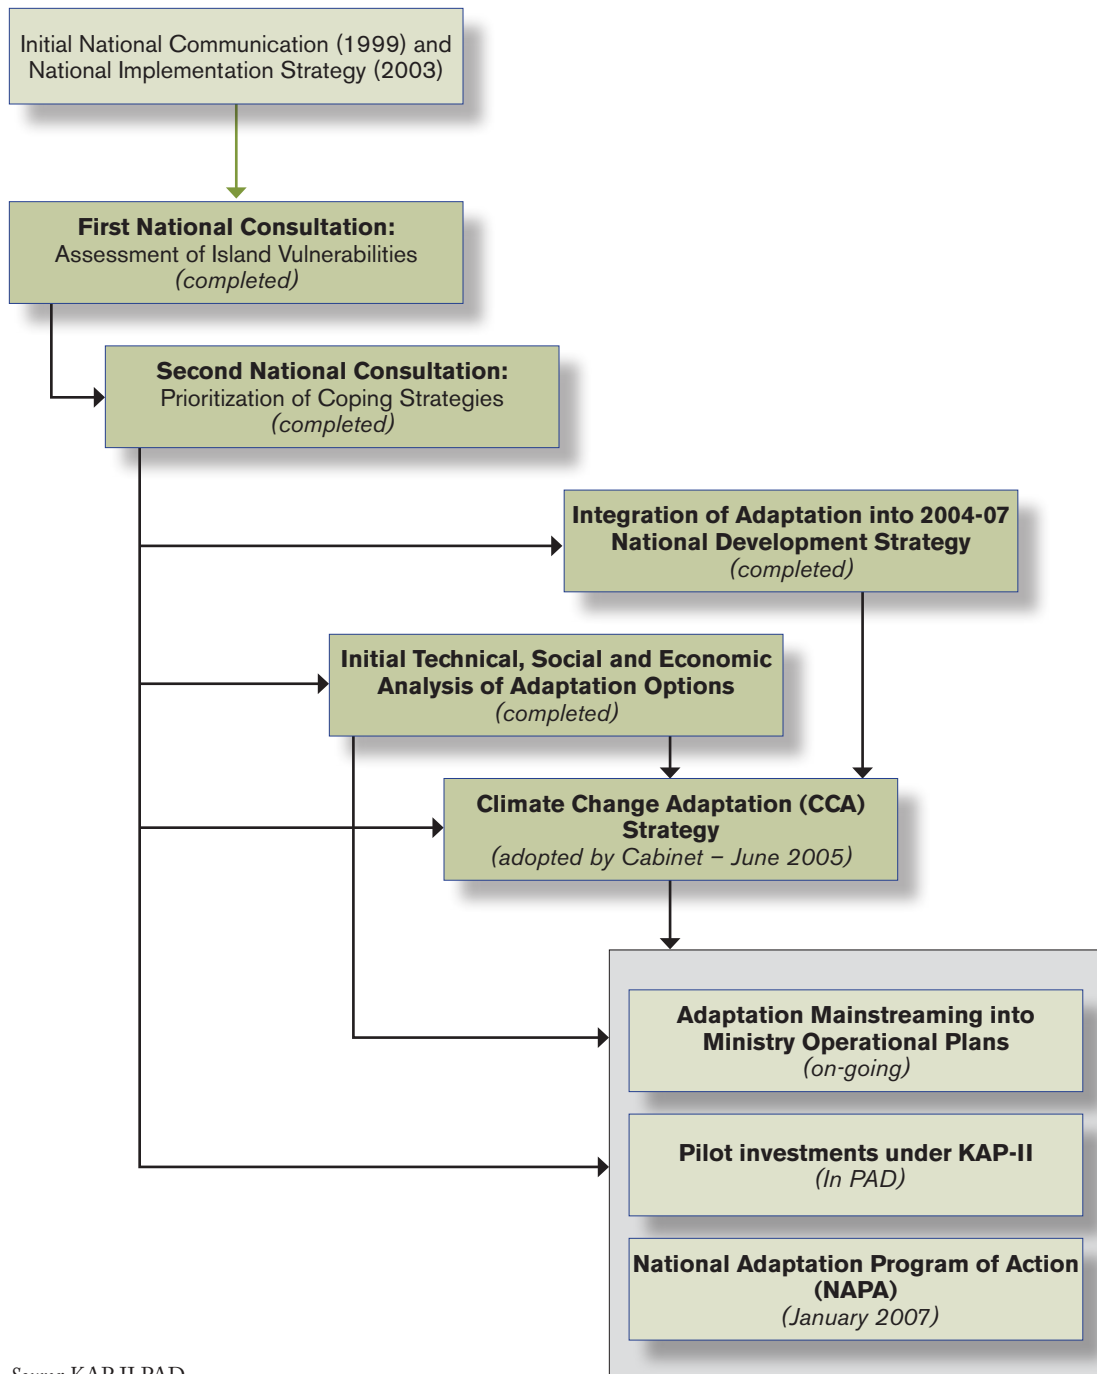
Initial National Communication (1999) and National Implementation Strategy (2003)

**First National Consultation:**
Assessment of Island Vulnerabilities
*(completed)*

**Second National Consultation:**
Prioritization of Coping Strategies
*(completed)*

**Integration of Adaptation into 2004-07 National Development Strategy**
*(completed)*

**Initial Technical, Social and Economic Analysis of Adaptation Options**
*(completed)*

**Climate Change Adaptation (CCA) Strategy**
*(adopted by Cabinet – June 2005)*

**Adaptation Mainstreaming into Ministry Operational Plans**
*(on-going)*

**Pilot investments under KAP-II**
*(In PAD)*

**National Adaptation Program of Action (NAPA)**
*(January 2007)*

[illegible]